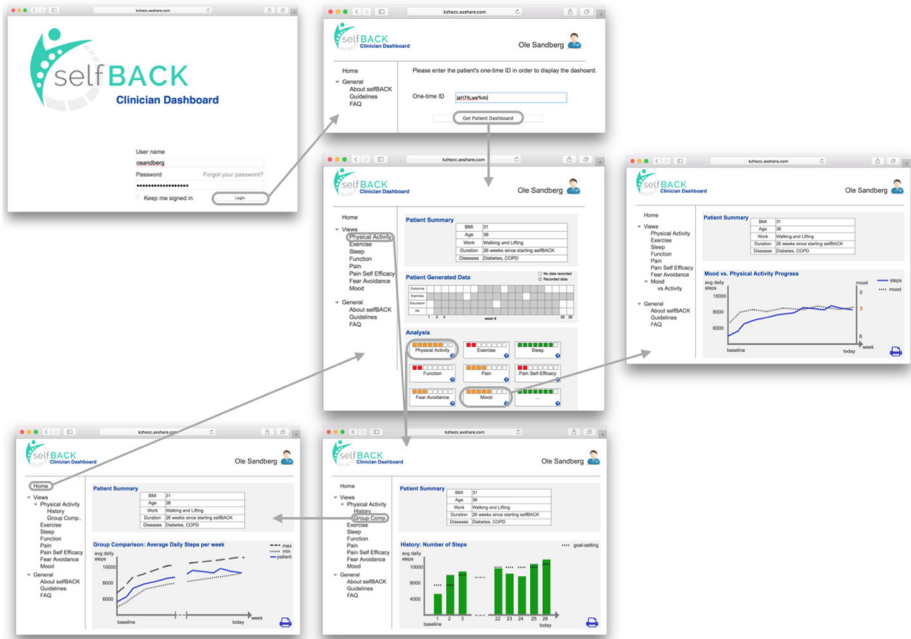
kzhezc.asshare.com

selfBACK
Clinician Dashboard

User name
osandberg
Password
Forgot your password?
Keep me signed in
Login

kzhezc.asshare.com

selfBACK
Clinician Dashboard
Ole Sandberg

Home
General
About selfBACK
Guidelines
FAQ

Please enter the patient's one-time ID in order to display the dashboard.

One-time ID
Get Patient Dashboard

kzhezc.asshare.com

selfBACK
Clinician Dashboard
Ole Sandberg

Home
Views
Physical Activity
Exercise
Sleep
Function
Pain
Pain Self Efficacy
Fear Avoidance
Mood
General
About selfBACK
Guidelines
FAQ

Patient Summary

| BMI | 31 |
|---|---|
| Age | 38 |
| Work | Walking and Lifting |
| Duration | 26 weeks since starting selfBACK |
| Diseases | Diabetes, COPD |

Patient Generated Data
No data recorded
Recorded data
week #

Analysis
Physical Activity
Exercise
Sleep
Function
Pain
Pain Self Efficacy
Fear Avoidance
Mood

kzhezc.asshare.com

selfBACK
Clinician Dashboard
Ole Sandberg

Home
Views
Physical Activity
Exercise
Sleep
Function
Pain
Pain Self Efficacy
Fear Avoidance
Mood vs Activity
General
About selfBACK
Guidelines
FAQ

Patient Summary

| BMI | 31 |
|---|---|
| Age | 38 |
| Work | Walking and Lifting |
| Duration | 26 weeks since starting selfBACK |
| Diseases | Diabetes, COPD |

Mood vs. Physical Activity Progres
avg daily steps
steps
mood
12000
8000
6000
baseline
today
week

kzhezc.asshare.com

selfBACK
Clinician Dashboard
Ole Sandberg

Home
Views
Physical Activity
History
Group Comp.
Exercise
Sleep
Function
Pain
Pain Self Efficacy
Fear Avoidance
Mood
General
About selfBACK
Guidelines
FAQ

Patient Summary

| BMI | 31 |
|---|---|
| Age | 38 |
| Work | Walking and Lifting |
| Duration | 26 weeks since starting selfBACK |
| Diseases | Diabetes, COPD |

Group Comparison: Average Daily Steps per week
max
avg.
patient
avg daily steps
10000
8000
6000
baseline
today
week

kzhezc.asshare.com

selfBACK
Clinician Dashboard
Ole Sandberg

Home
Views
Physical Activity
History
Group Comp.
Exercise
Sleep
Function
Pain
Pain Self Efficacy
Fear Avoidance
Mood
General
About selfBACK
Guidelines
FAQ

Patient Summary

| BMI | 31 |
|---|---|
| Age | 38 |
| Work | Walking and Lifting |
| Duration | 26 weeks since starting selfBACK |
| Diseases | Diabetes, COPD |

History: Number of Steps
goal-setting
avg daily steps
10000
8000
6000
4000
1 2 3 22 23 24 25 26
baseline
today